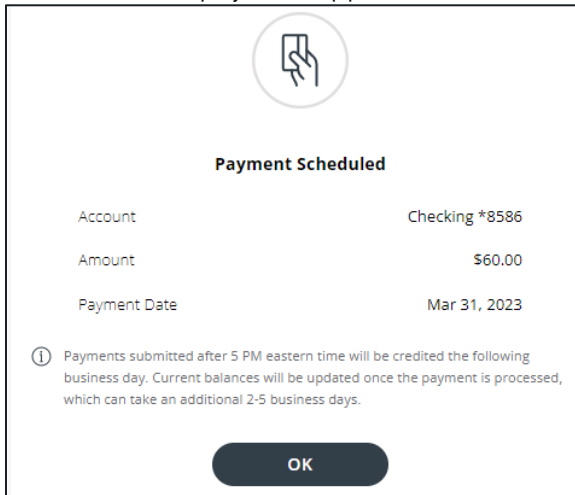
Payment Scheduled

| Account | Checking *8586 |
|---|---|
| Amount | $60.00 |
| Payment Date | Mar 31, 2023 |

Payments submitted after 5 PM eastern time will be credited the following business day. Current balances will be updated once the payment is processed, which can take an additional 2-5 business days.

OK